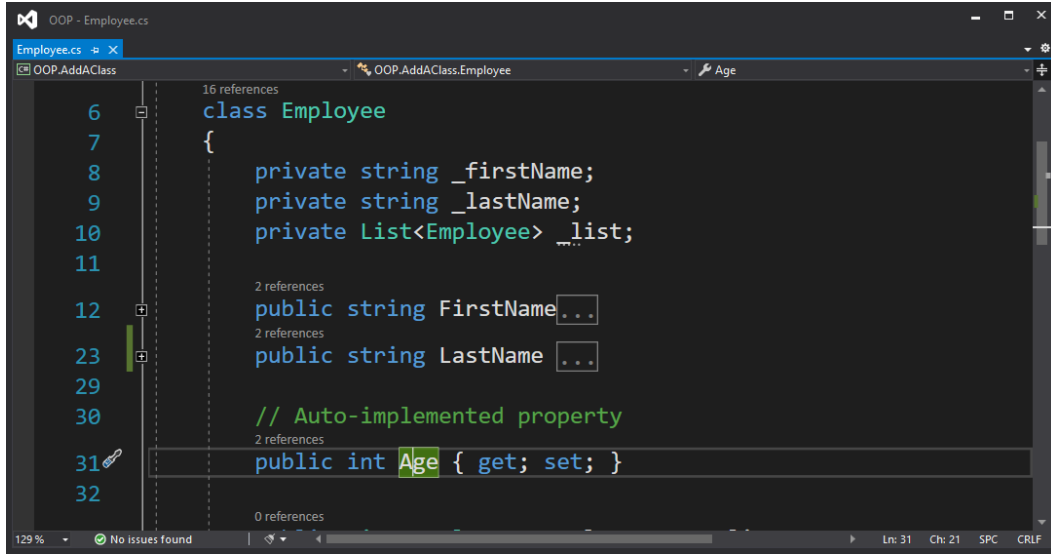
OOP - Employee.cs

Employee.cs ✕

OOP.AddAClass | OOP.AddAClass.Employee | Age

16 references
6 class Employee
7 {
8 private string _firstName;
9 private string _lastName;
10 private List<Employee> _list;
11
2 references
12 public string FirstName...
2 references
23 public string LastName ...
29
30 // Auto-implemented property
2 references
31 public int Age { get; set; }
32
0 references

129 % | No issues found | Ln: 31 | Ch: 21 | SPC | CRLF